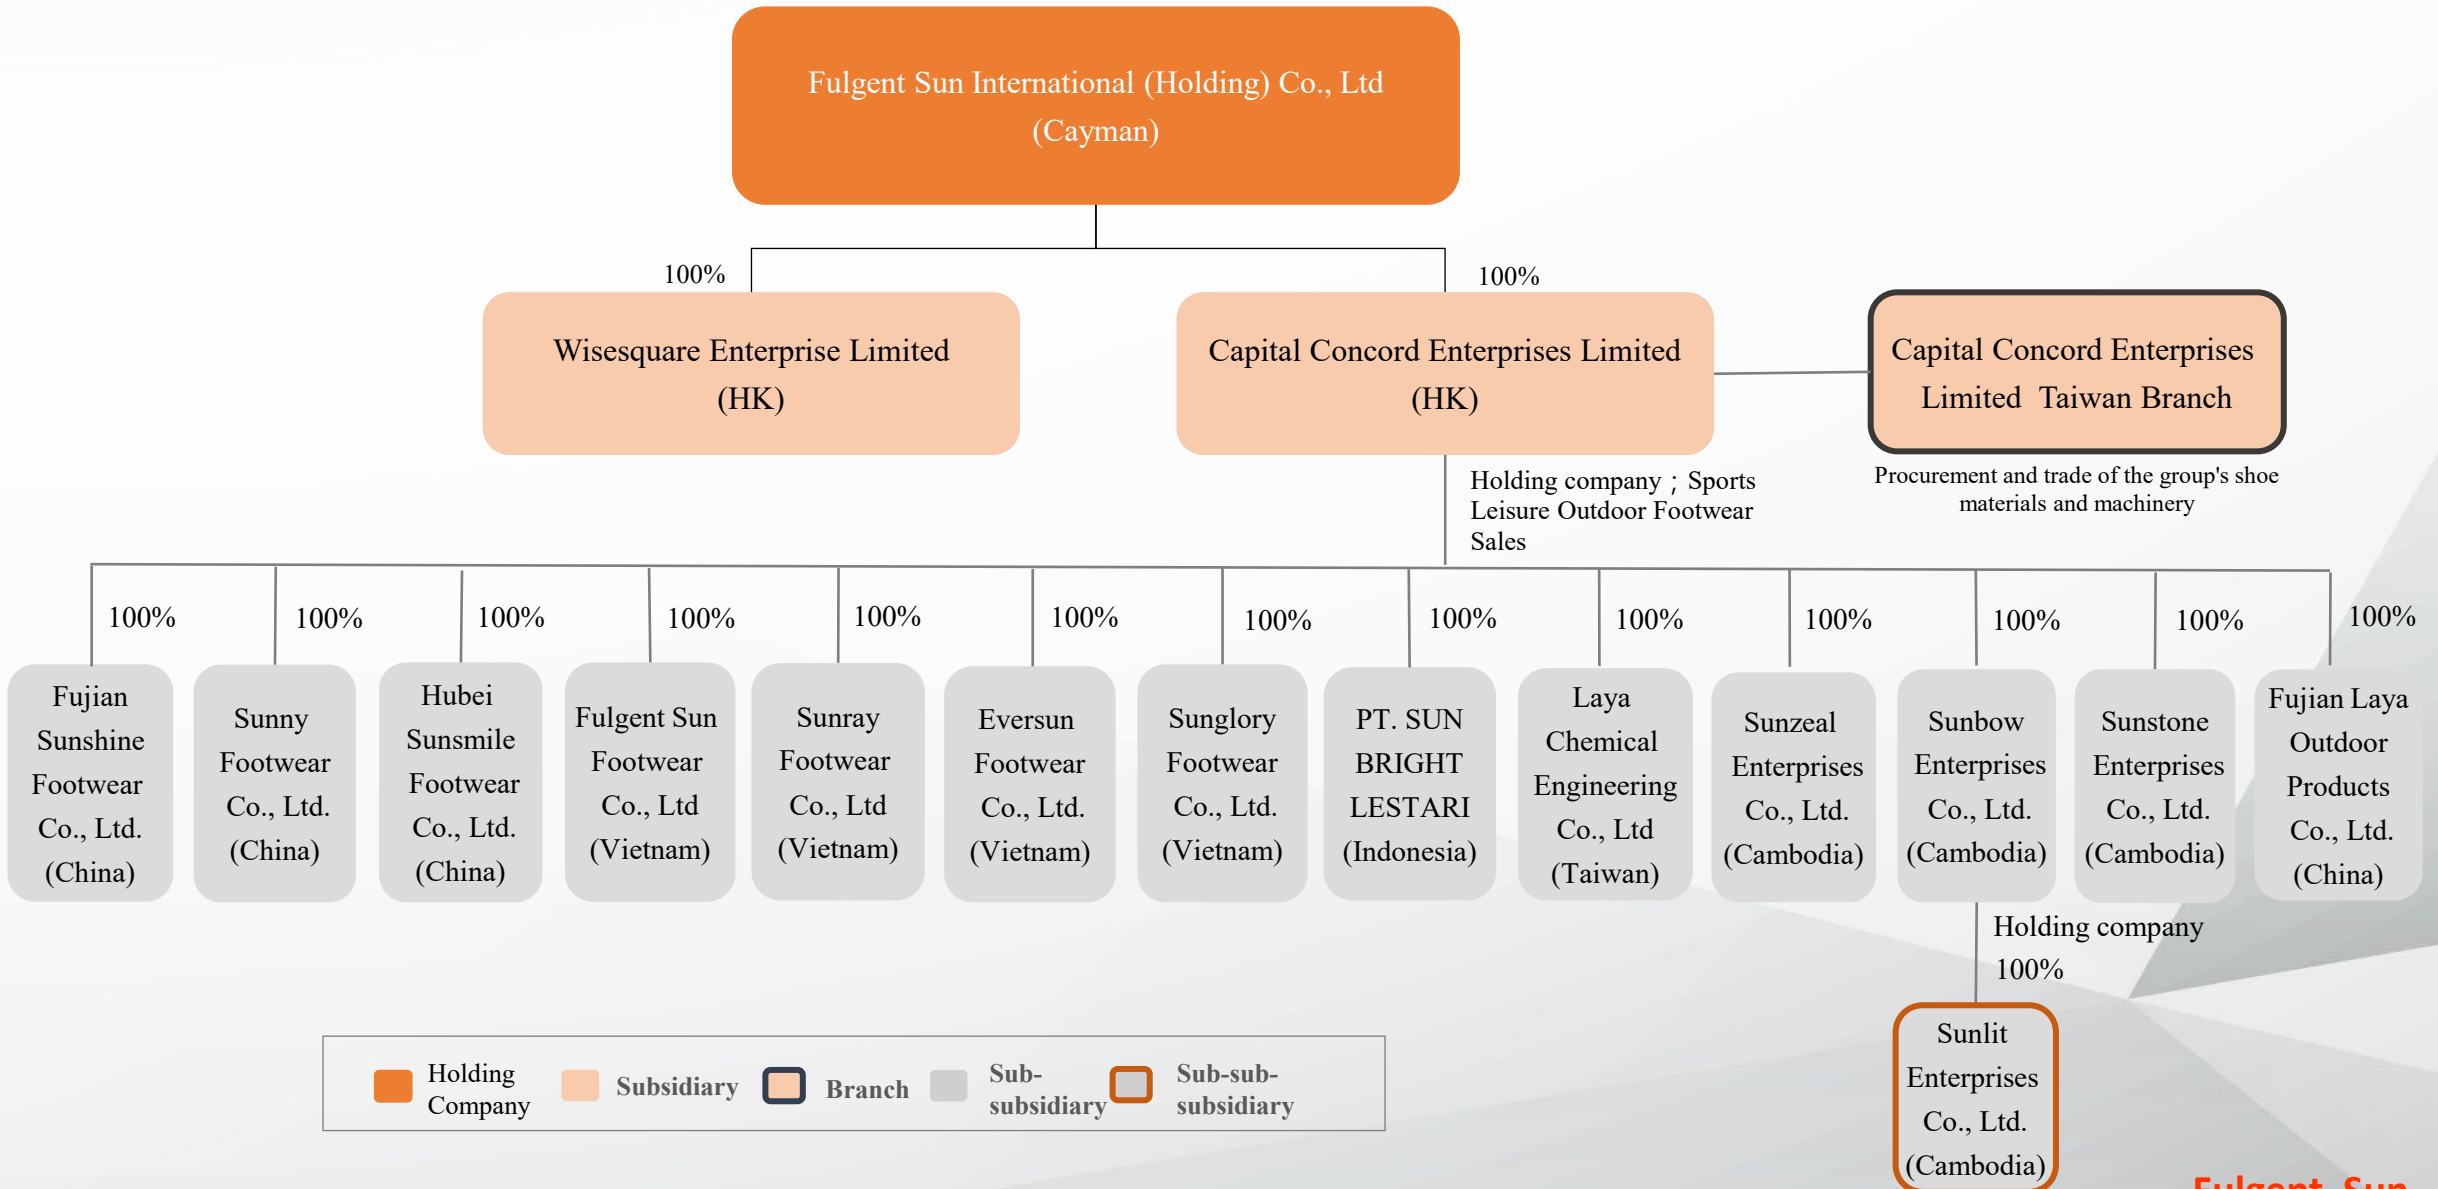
Fulgent Sun International (Holding) Co., Ltd (Cayman)

100%

100%

Wisesquare Enterprise Limited (HK)

Capital Concord Enterprises Limited (HK)

Capital Concord Enterprises Limited Taiwan Branch

Holding company；Sports Leisure Outdoor Footwear Sales

Procurement and trade of the group's shoe materials and machinery

100%

100%

100%

100%

100%

100%

100%

100%

100%

100%

100%

100%

100%

Fujian Sunshine Footwear Co., Ltd. (China)

Sunny Footwear Co., Ltd. (China)

Hubei Sunsmile Footwear Co., Ltd. (China)

Fulgent Sun Footwear Co., Ltd (Vietnam)

Sunray Footwear Co., Ltd (Vietnam)

Eversun Footwear Co., Ltd. (Vietnam)

Sunglory Footwear Co., Ltd. (Vietnam)

PT. SUN BRIGHT LESTARI (Indonesia)

Laya Chemical Engineering Co., Ltd (Taiwan)

Sunzeal Enterprises Co., Ltd. (Cambodia)

Sunbow Enterprises Co., Ltd. (Cambodia)

Sunstone Enterprises Co., Ltd. (Cambodia)

Fujian Laya Outdoor Products Co., Ltd. (China)

Holding company

100%

Sunlit Enterprises Co., Ltd. (Cambodia)

Holding Company

Subsidiary

Branch

Sub-subsidiary

Sub-sub-subsidiary

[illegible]